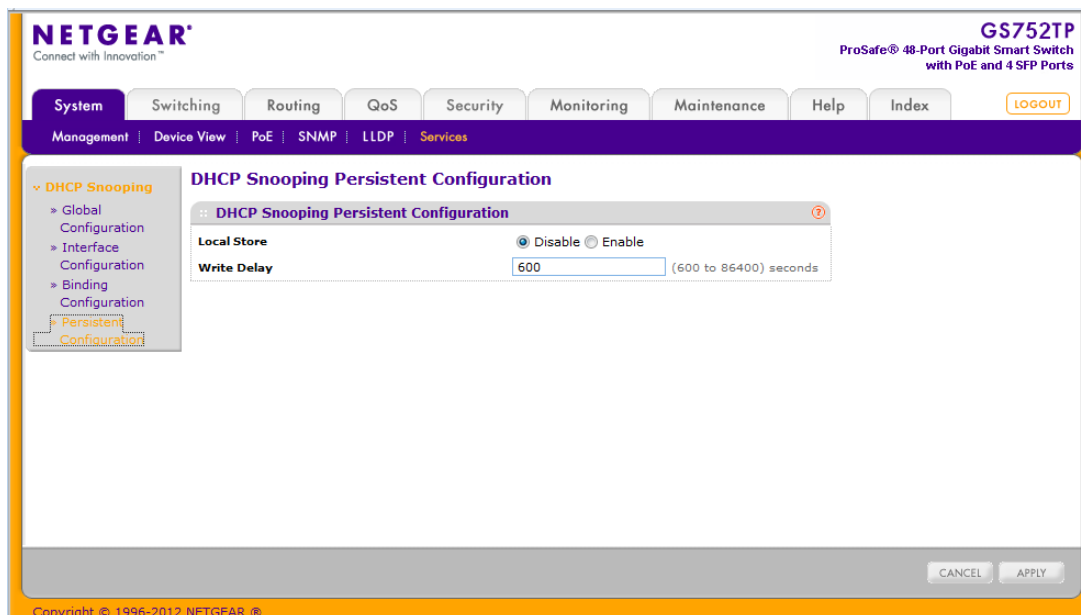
NETGEAR®
Connect with Innovation™

GS752TP
ProSafe® 48-Port Gigabit Smart Switch with PoE and 4 SFP Ports

System | Switching | Routing | QoS | Security | Monitoring | Maintenance | Help | Index

LOGOUT

Management | Device View | PoE | SNMP | LLDP | Services

DHCP Snooping
» Global Configuration
» Interface Configuration
» Binding Configuration
» Persistent Configuration

DHCP Snooping Persistent Configuration

DHCP Snooping Persistent Configuration

| Local Store | Disable Enable | |
|---|---|---|
| Write Delay | 600 | (600 to 86400) seconds |

CANCEL
APPLY

Copyright © 1996-2012 NETGEAR ®